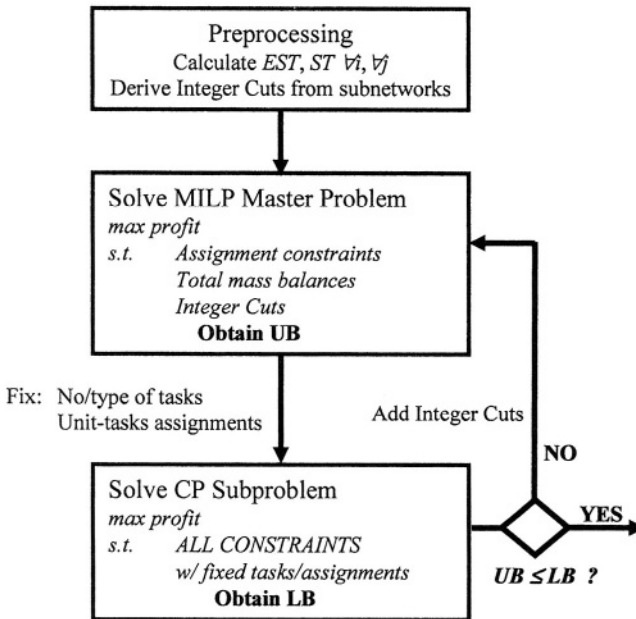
Preprocessing
Calculate $EST$, $ST$ $\forall i, \forall j$
Derive Integer Cuts from subnetworks

Solve MILP Master Problem
*max profit*
*s.t.* *Assignment constraints*
*Total mass balances*
*Integer Cuts*
**Obtain UB**

Fix: No/type of tasks
Unit-tasks assignments

Add Integer Cuts

NO

Solve CP Subproblem
*max profit*
*s.t.* *ALL CONSTRAINTS*
*w/ fixed tasks/assignments*
**Obtain LB**

YES

$UB \leq LB$ ?